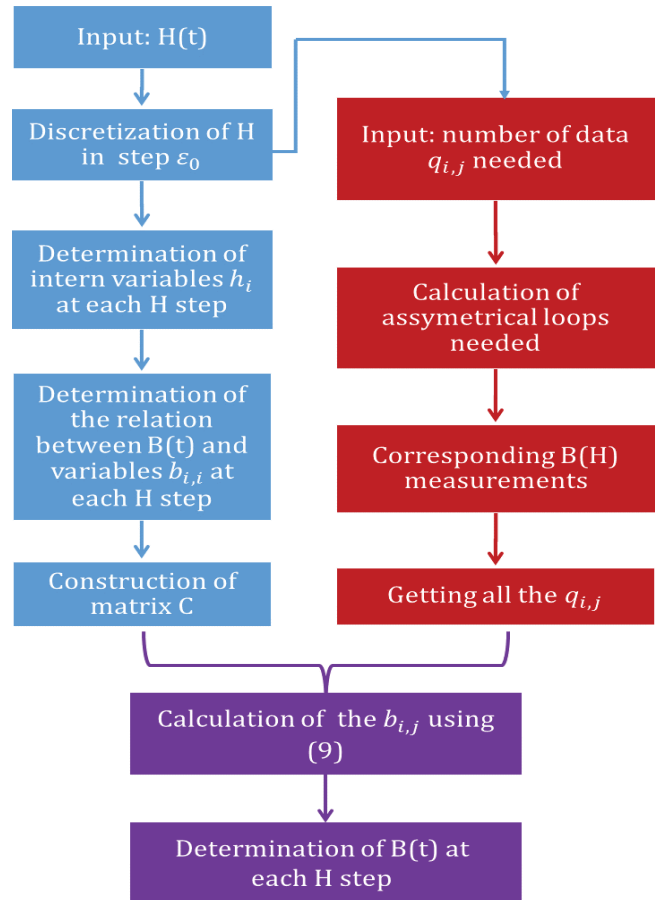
Input: H(t)

Discretization of H in step $\varepsilon_0$

Determination of intern variables $h_i$ at each H step

Determination of the relation between B(t) and variables $b_{i,i}$ at each H step

Construction of matrix C

Input: number of data $q_{i,j}$ needed

Calculation of assymetrical loops needed

Corresponding B(H) measurements

Getting all the $q_{i,j}$

Calculation of the $b_{i,j}$ using (9)

Determination of B(t) at each H step